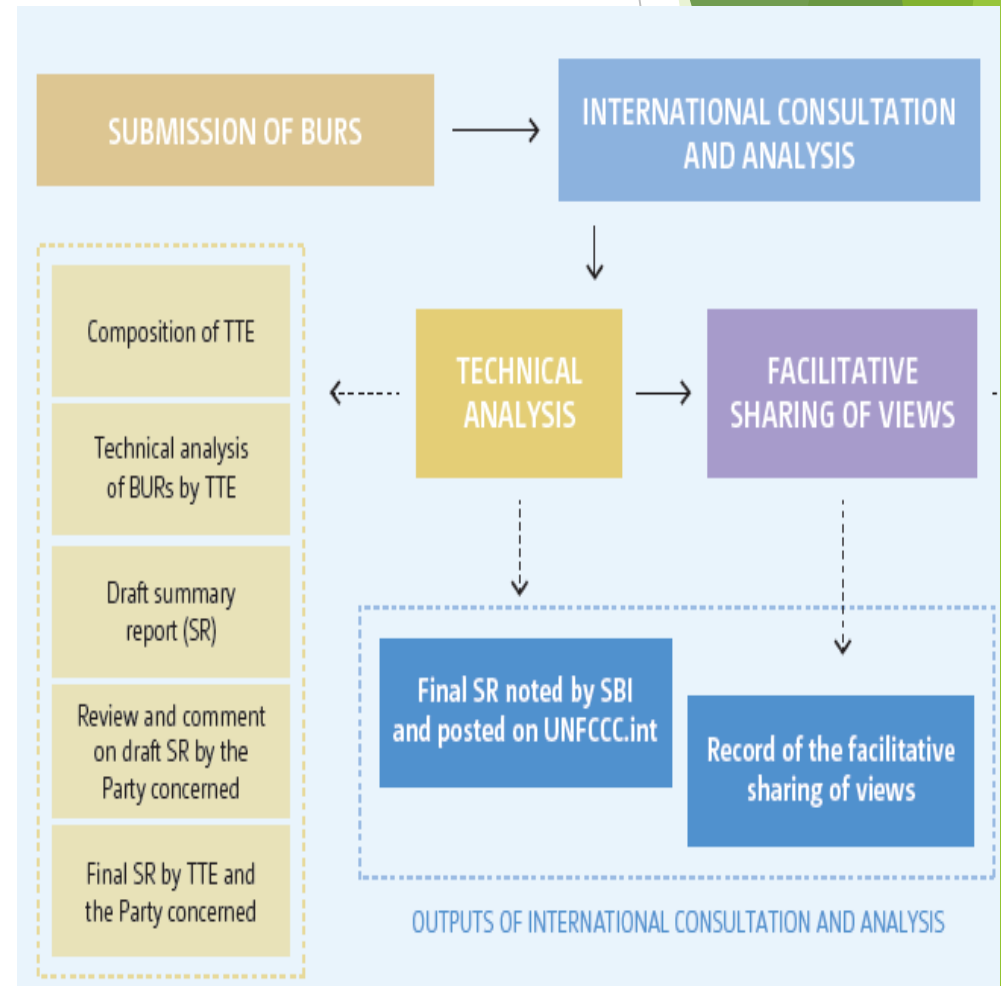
SUBMISSION OF BURS

INTERNATIONAL CONSULTATION AND ANALYSIS

Composition of TTE

Technical analysis of BURs by TTE

Draft summary report (SR)

Review and comment on draft SR by the Party concerned

Final SR by TTE and the Party concerned

TECHNICAL ANALYSIS

FACILITATIVE SHARING OF VIEWS

Final SR noted by SBI and posted on UNFCCC.int

Record of the facilitative sharing of views

OUTPUTS OF INTERNATIONAL CONSULTATION AND ANALYSIS